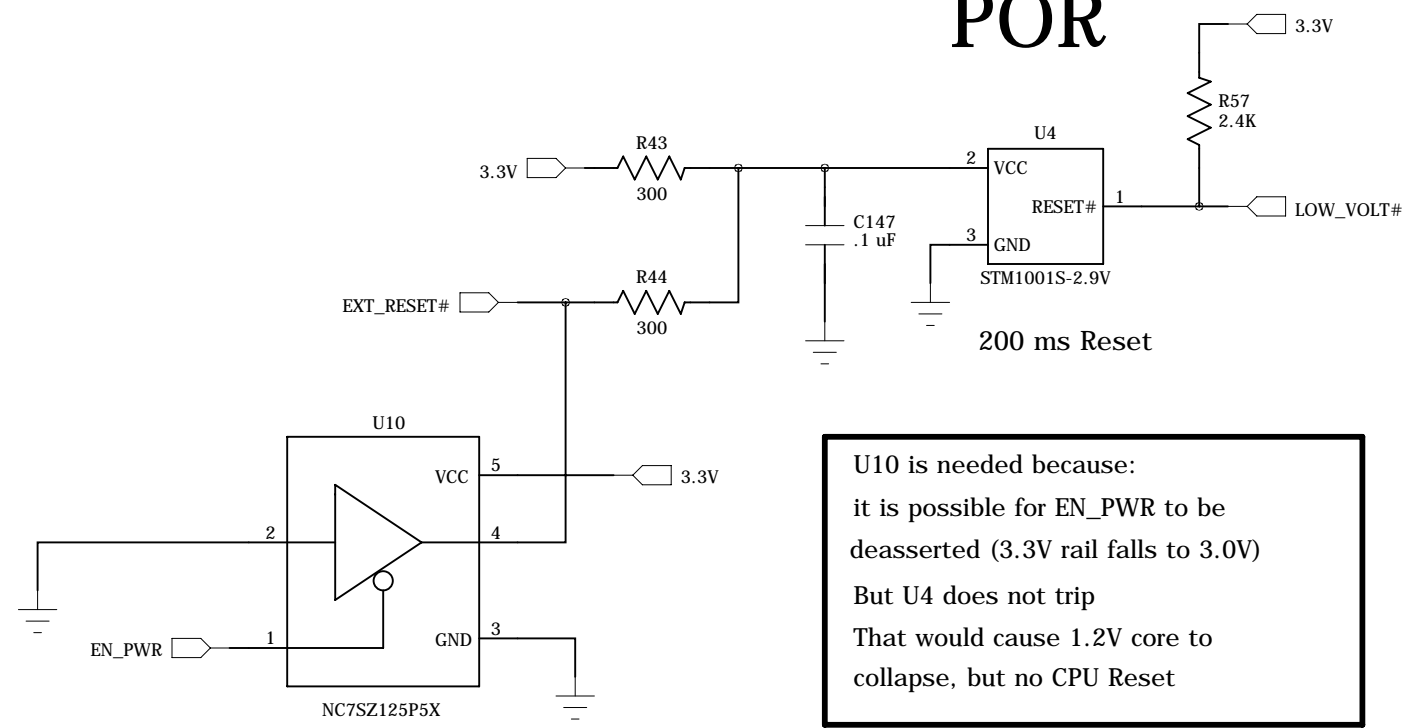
POR

3.3V

R57
2.4K

U4

R43
3.3V
300

2 VCC
RESET# 1
LOW_VOLT#

C147
.1 uF

3 GND

STM1001S-2.9V

R44
EXT_RESET#
300

200 ms Reset

U10

VCC 5
3.3V

2
4

1
EN_PWR
GND 3

NC7SZ125P5X

U10 is needed because:
it is possible for EN_PWR to be deasserted (3.3V rail falls to 3.0V)
But U4 does not trip
That would cause 1.2V core to collapse, but no CPU Reset